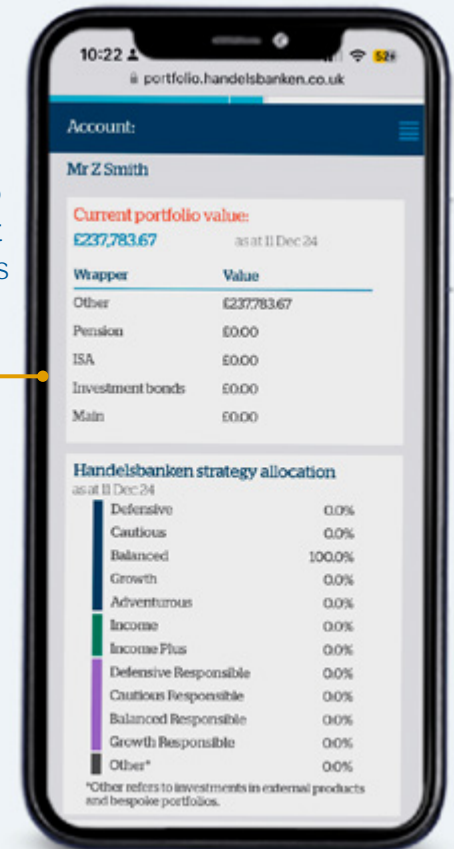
10:22
52
portfolio.handelsbanken.co.uk

Account:

Mr Z Smith

Current portfolio value:
£237,783.67 as at 11 Dec 24

| Wrapper | Value |
|---|---|
| Other | £237,783.67 |
| Pension | £0.00 |
| ISA | £0.00 |
| Investment bonds | £0.00 |
| Main | £0.00 |

Handelsbanken strategy allocation
as at 11 Dec 24

| | |
|---|---|
| Defensive | 0.0% |
| Cautious | 0.0% |
| Balanced | 100.0% |
| Growth | 0.0% |
| Adventurous | 0.0% |
| Income | 0.0% |
| Income Plus | 0.0% |
| Defensive Responsible | 0.0% |
| Cautious Responsible | 0.0% |
| Balanced Responsible | 0.0% |
| Growth Responsible | 0.0% |
| Other* | 0.0% |

*Other refers to investments in external products and bespoke portfolios.